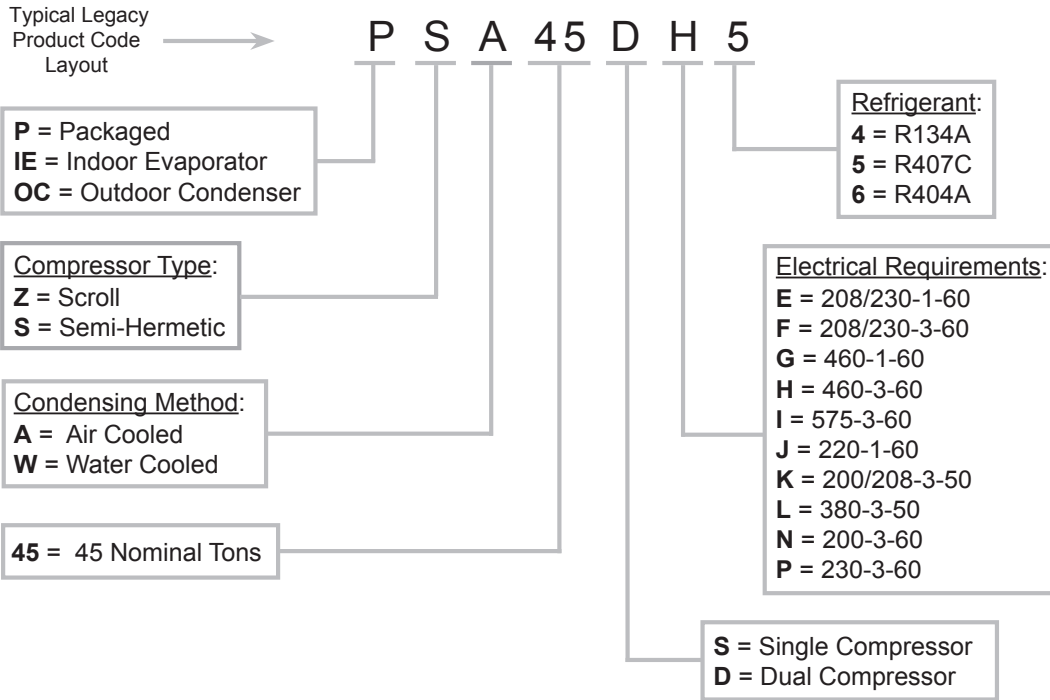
Typical Legacy Product Code Layout

P S A 45 D H 5

**P** = Packaged
**IE** = Indoor Evaporator
**OC** = Outdoor Condenser

Refrigerant:
**4** = R134A
**5** = R407C
**6** = R404A

Compressor Type:
**Z** = Scroll
**S** = Semi-Hermetic

Electrical Requirements:
**E** = 208/230-1-60
**F** = 208/230-3-60
**G** = 460-1-60
**H** = 460-3-60
**I** = 575-3-60
**J** = 220-1-60
**K** = 200/208-3-50
**L** = 380-3-50
**N** = 200-3-60
**P** = 230-3-60

Condensing Method:
**A** = Air Cooled
**W** = Water Cooled

**45** = 45 Nominal Tons

**S** = Single Compressor
**D** = Dual Compressor